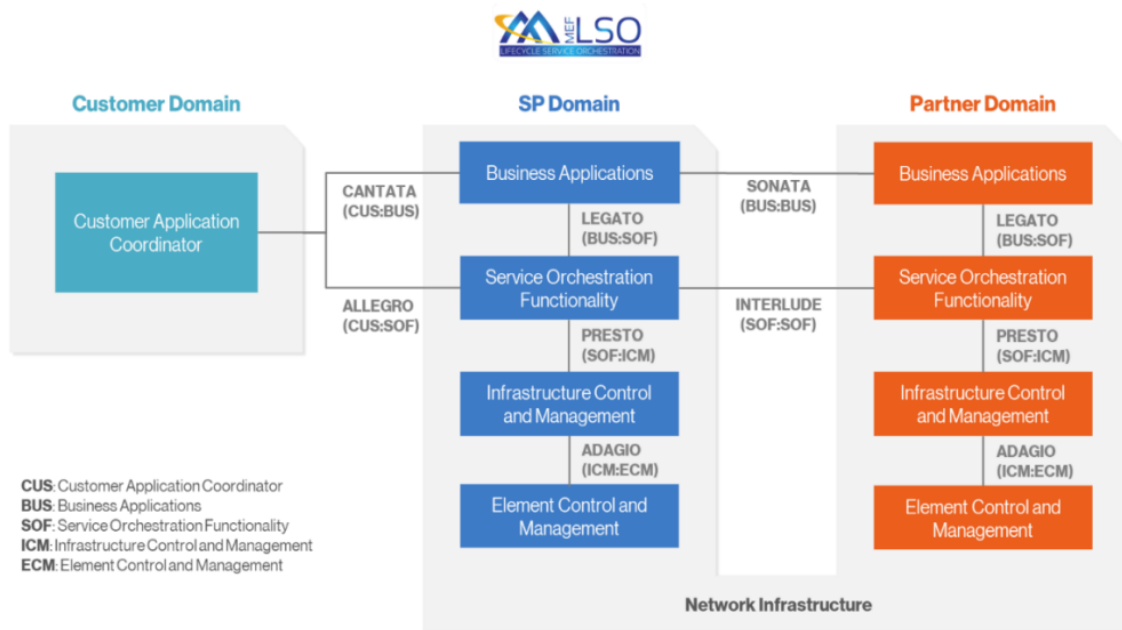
MEF LSO
LIFECYCLE SERVICE ORCHESTRATION

Customer Domain

SP Domain

Partner Domain

Customer Application Coordinator

CANTATA
(CUS:BUS)

ALLEGRO
(CUS:SOF)

Business Applications

LEGATO
(BUS:SOF)

Service Orchestration Functionality

PRESTO
(SOF:ICM)

Infrastructure Control and Management

ADAGIO
(ICM:ECM)

Element Control and Management

SONATA
(BUS:BUS)

INTERLUDE
(SOF:SOF)

Business Applications

LEGATO
(BUS:SOF)

Service Orchestration Functionality

PRESTO
(SOF:ICM)

Infrastructure Control and Management

ADAGIO
(ICM:ECM)

Element Control and Management

CUS: Customer Application Coordinator
BUS: Business Applications
SOF: Service Orchestration Functionality
ICM: Infrastructure Control and Management
ECM: Element Control and Management

Network Infrastructure